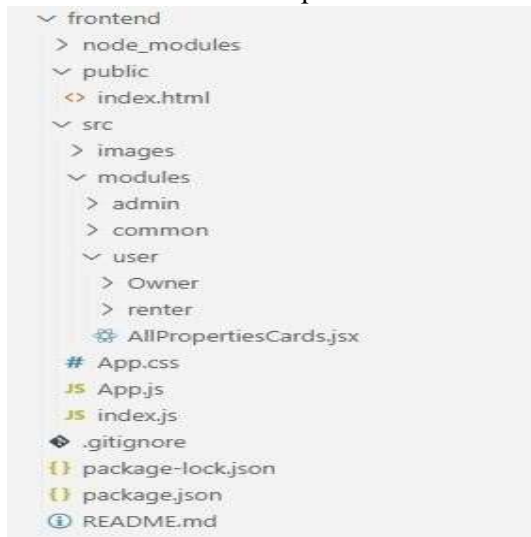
∨ frontend
> node_modules
∨ public
<> index.html
∨ src
> images
∨ modules
> admin
> common
∨ user
> Owner
> renter
AllPropertiesCards.jsx
# App.css
JS App.js
JS index.js
.gitignore
{} package-lock.json
{} package.json
ⓘ README.md